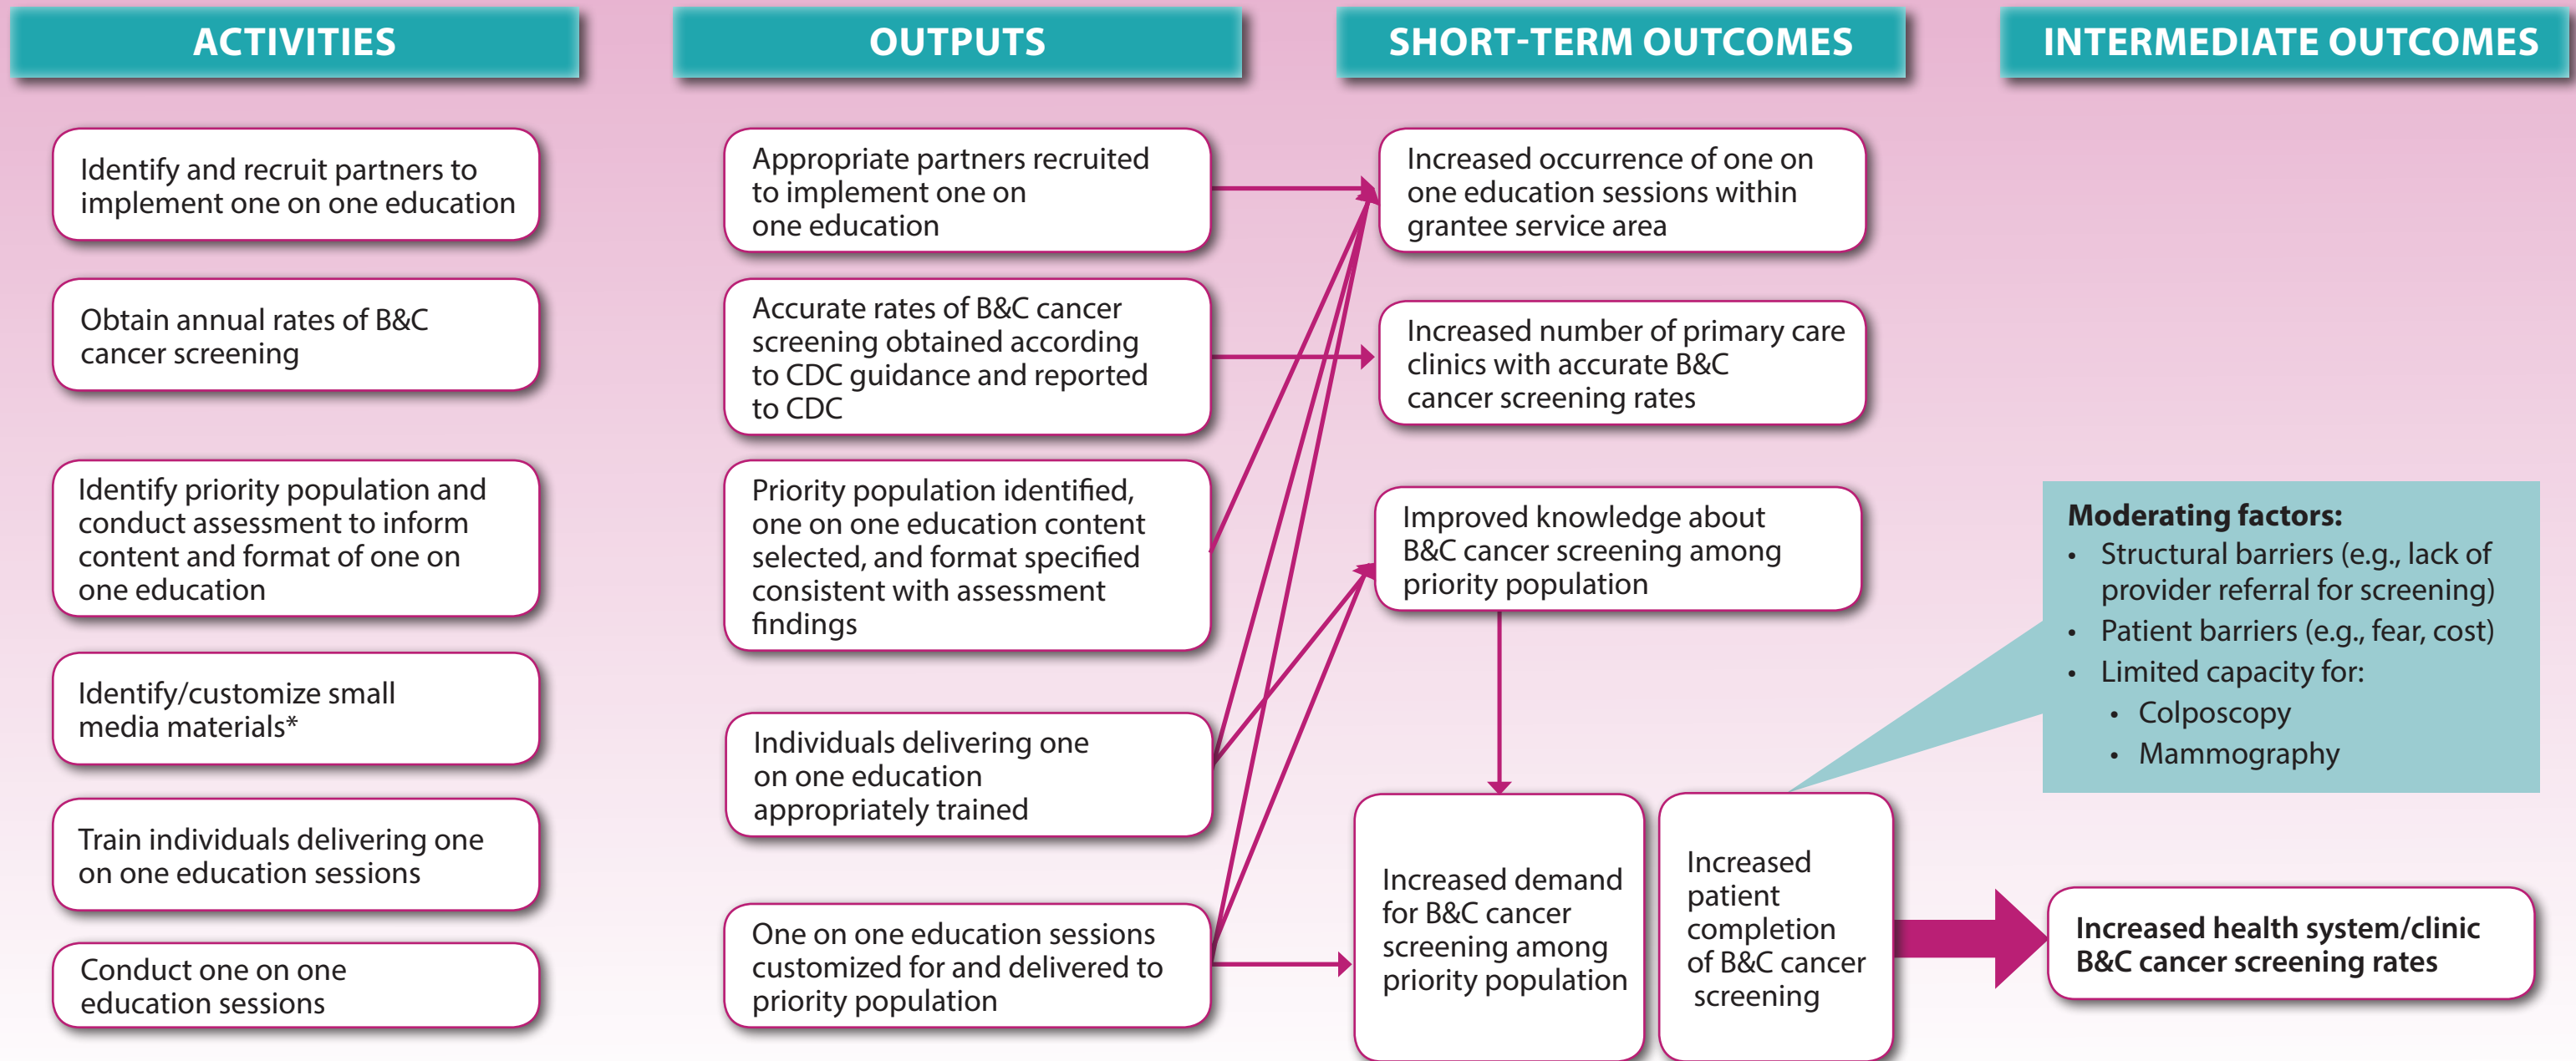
ACTIVITIES

OUTPUTS

SHORT-TERM OUTCOMES

INTERMEDIATE OUTCOMES

Identify and recruit partners to implement one on one education

Obtain annual rates of B&C cancer screening

Identify priority population and conduct assessment to inform content and format of one on one education

Identify/customize small media materials*

Train individuals delivering one on one education sessions

Conduct one on one education sessions

Appropriate partners recruited to implement one on one education

Accurate rates of B&C cancer screening obtained according to CDC guidance and reported to CDC

Priority population identified, one on one education content selected, and format specified consistent with assessment findings

Individuals delivering one on one education appropriately trained

One on one education sessions customized for and delivered to priority population

Increased occurrence of one on one education sessions within grantee service area

Increased number of primary care clinics with accurate B&C cancer screening rates

Improved knowledge about B&C cancer screening among priority population

Increased demand for B&C cancer screening among priority population

Increased patient completion of B&C cancer screening

Moderating factors:
• Structural barriers (e.g., lack of provider referral for screening)
• Patient barriers (e.g., fear, cost)
• Limited capacity for:
• Colposcopy
• Mammography

Increased health system/clinic B&C cancer screening rates